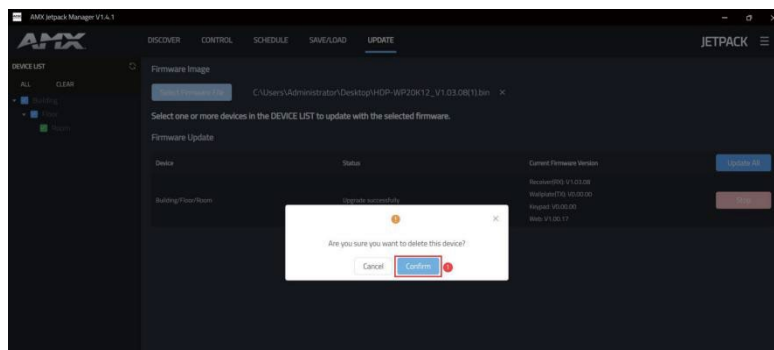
AMX Jetpack Manager V1.4.1

AMX

DISCOVER CONTROL SCHEDULE SAVE/LOAD UPDATE

JETPACK

DEVICE LIST

ALL CLEAR

Building

Floor

Room

Firmware Image

Select Firmware File

C:\Users\Administrator\Desktop\HDP-WP20K12_V1.03.08(1).bin ×

Select one or more devices in the DEVICE LIST to update with the selected firmware.

Firmware Update

| Device | Status | Current Firmware Version | Update All |
|---|---|---|---|
| Building/Floor/Room | Upgrade successfully | Receiver(RX): V1.03.08 Wallplate(TX): V0.00.00 Keypad: V0.00.00 Web: V1.00.17 | Stop |

Are you sure you want to delete this device?

Cancel Confirm

1